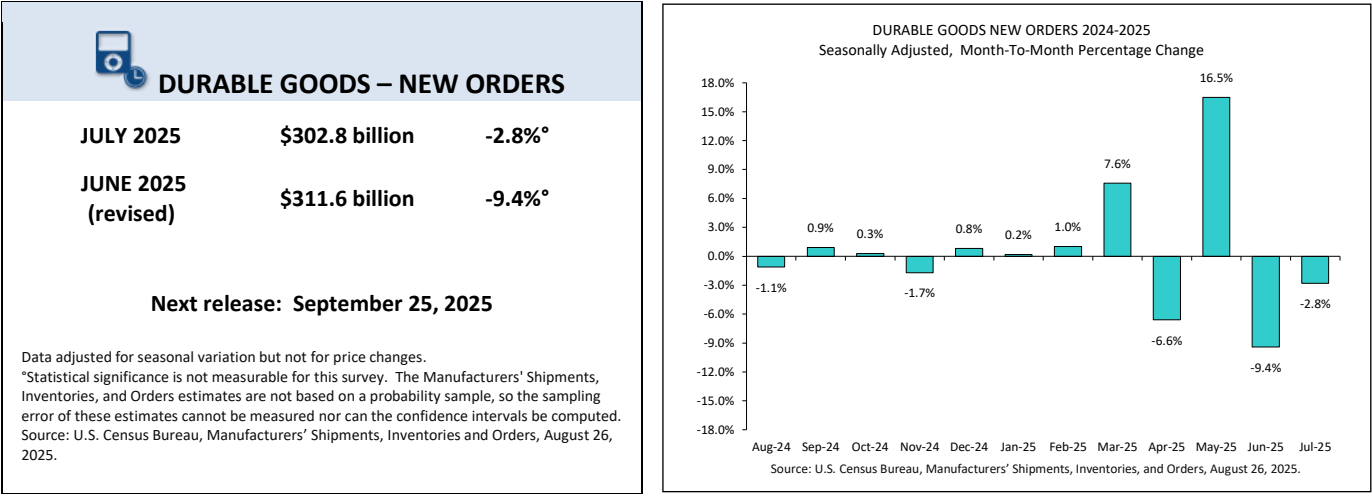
DURABLE GOODS – NEW ORDERS

| JULY 2025 | \$302.8 billion | -2.8%° |
|---|---|---|
| JUNE 2025 (revised) | \$311.6 billion | -9.4%° |

Next release: September 25, 2025

Data adjusted for seasonal variation but not for price changes.
°Statistical significance is not measurable for this survey. The Manufacturers' Shipments, Inventories, and Orders estimates are not based on a probability sample, so the sampling error of these estimates cannot be measured nor can the confidence intervals be computed.
Source: U.S. Census Bureau, Manufacturers' Shipments, Inventories and Orders, August 26, 2025.

DURABLE GOODS NEW ORDERS 2024-2025
Seasonally Adjusted, Month-To-Month Percentage Change

18.0%
15.0%
12.0%
9.0%
6.0%
3.0%
0.0%
-3.0%
-6.0%
-9.0%
-12.0%
-15.0%
-18.0%

| Aug-24 | Sep-24 | Oct-24 | Nov-24 | Dec-24 | Jan-25 | Feb-25 | Mar-25 | Apr-25 | May-25 | Jun-25 | Jul-25 |
|---|---|---|---|---|---|---|---|---|---|---|---|
| -1.1% | 0.9% | 0.3% | -1.7% | 0.8% | 0.2% | 1.0% | 7.6% | -6.6% | 16.5% | -9.4% | -2.8% |

Source: U.S. Census Bureau, Manufacturers' Shipments, Inventories, and Orders, August 26, 2025.